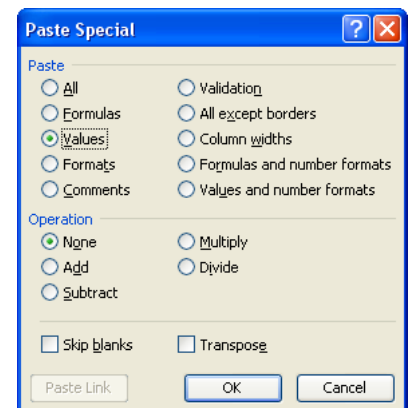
Paste Special

Paste

All

Formulas

Values

Formats

Comments

Validation

All except borders

Column widths

Formulas and number formats

Values and number formats

Operation

None

Add

Subtract

Multiply

Divide

Skip blanks

Transpose

Paste Link

OK

Cancel